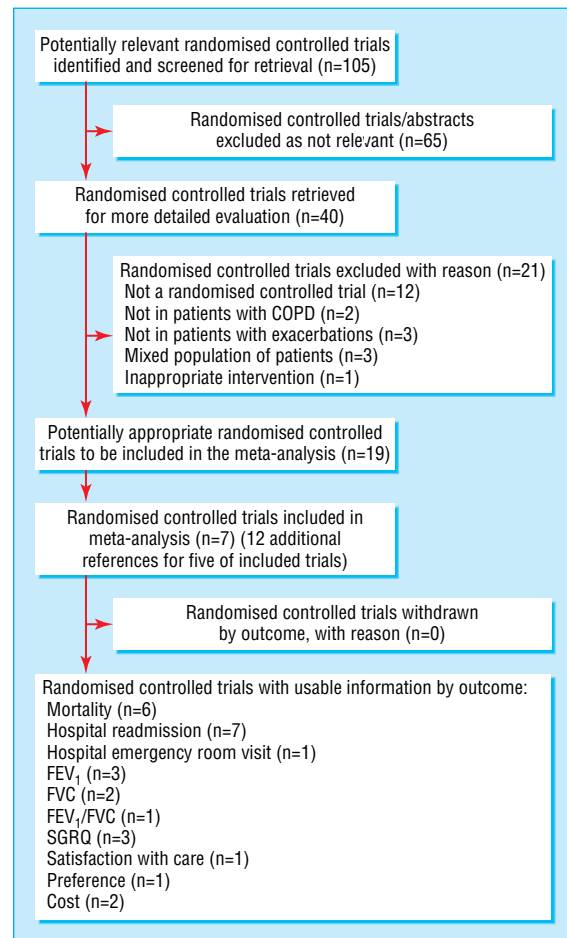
Potentially relevant randomised controlled trials identified and screened for retrieval (n=105)

Randomised controlled trials/abstracts excluded as not relevant (n=65)

Randomised controlled trials retrieved for more detailed evaluation (n=40)

Randomised controlled trials excluded with reason (n=21)
Not a randomised controlled trial (n=12)
Not in patients with COPD (n=2)
Not in patients with exacerbations (n=3)
Mixed population of patients (n=3)
Inappropriate intervention (n=1)

Potentially appropriate randomised controlled trials to be included in the meta-analysis (n=19)

Randomised controlled trials included in meta-analysis (n=7) (12 additional references for five of included trials)

Randomised controlled trials withdrawn by outcome, with reason (n=0)

Randomised controlled trials with usable information by outcome:
Mortality (n=6)
Hospital readmission (n=7)
Hospital emergency room visit (n=1)
$FEV_1$ (n=3)
FVC (n=2)
$FEV_1$/FVC (n=1)
SGRQ (n=3)
Satisfaction with care (n=1)
Preference (n=1)
Cost (n=2)